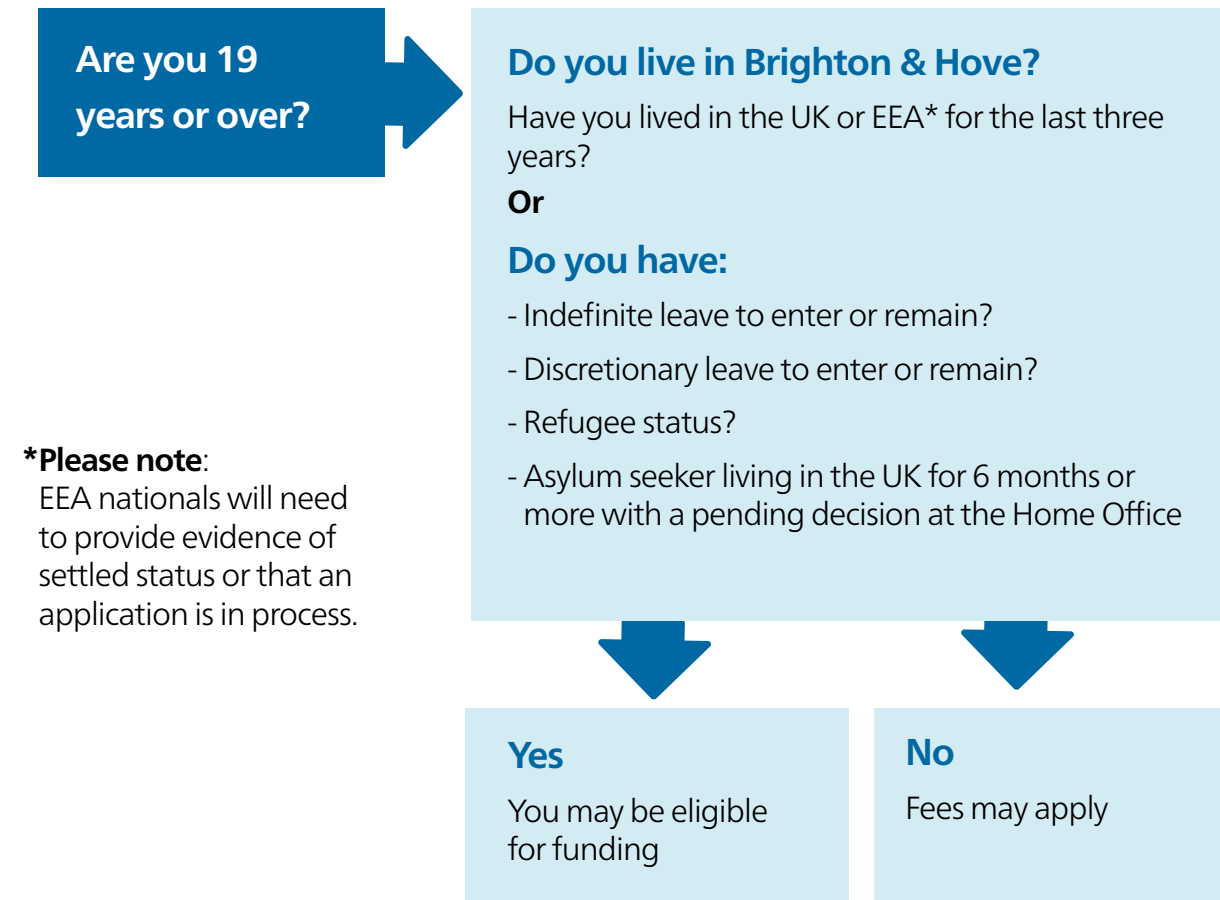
Are you 19 years or over?

Do you live in Brighton & Hove?

Have you lived in the UK or EEA* for the last three years?

Or

Do you have:

- Indefinite leave to enter or remain?

- Discretionary leave to enter or remain?

- Refugee status?

- Asylum seeker living in the UK for 6 months or more with a pending decision at the Home Office

*Please note:
EEA nationals will need to provide evidence of settled status or that an application is in process.

Yes

You may be eligible for funding

No

Fees may apply